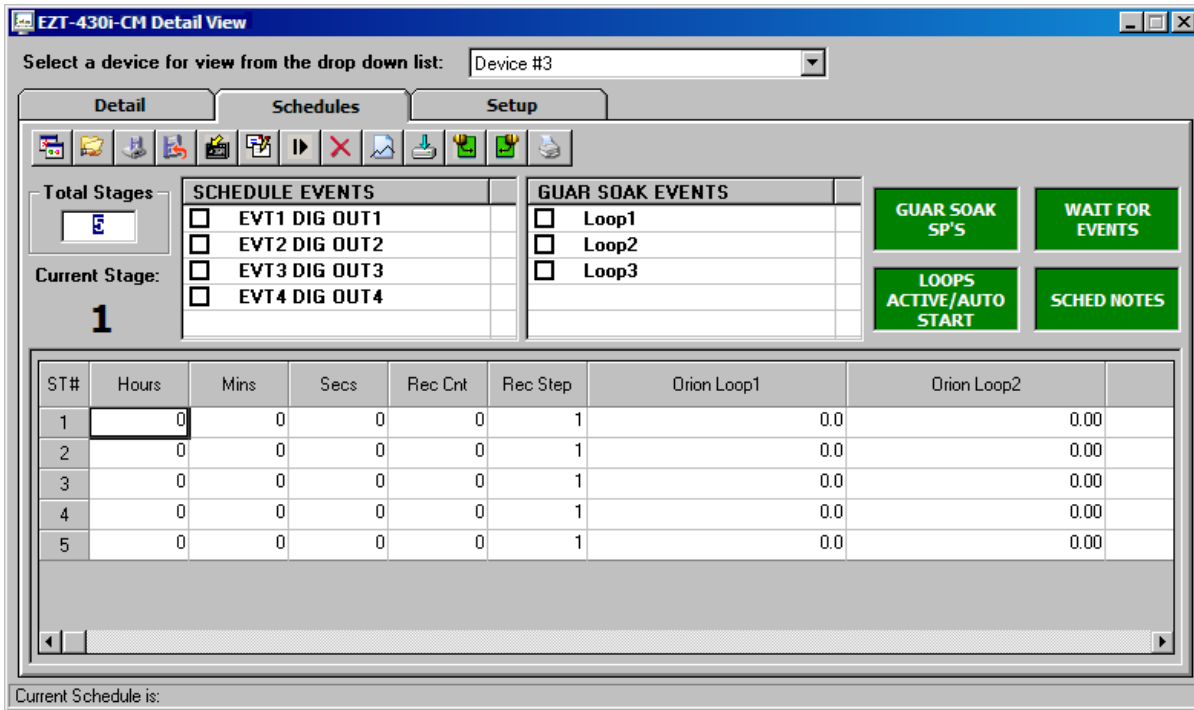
EZT-430i-CM Detail View

Select a device for view from the drop down list: Device #3

Detail
Schedules
Setup

Total Stages
5

Current Stage:
1

SCHEDULE EVENTS
EVT1 DIG OUT1
EVT2 DIG OUT2
EVT3 DIG OUT3
EVT4 DIG OUT4

GUAR SOAK EVENTS
Loop1
Loop2
Loop3

GUAR SOAK SP'S
WAIT FOR EVENTS
LOOPS ACTIVE/AUTO START
SCHED NOTES

| ST# | Hours | Mins | Secs | Rec Cnt | Rec Step | Orion Loop1 | Orion Loop2 |
|---|---|---|---|---|---|---|---|
| 1 | 0 | 0 | 0 | 0 | 1 | 0.0 | 0.00 |
| 2 | 0 | 0 | 0 | 0 | 1 | 0.0 | 0.00 |
| 3 | 0 | 0 | 0 | 0 | 1 | 0.0 | 0.00 |
| 4 | 0 | 0 | 0 | 0 | 1 | 0.0 | 0.00 |
| 5 | 0 | 0 | 0 | 0 | 1 | 0.0 | 0.00 |

Current Schedule is: